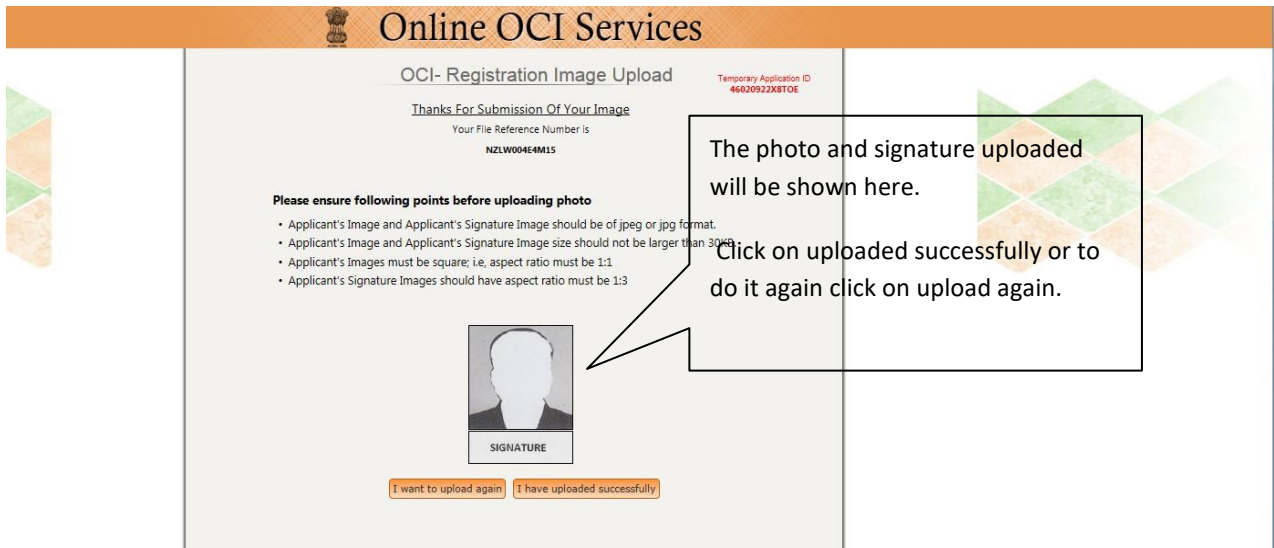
Online OCI Services

OCI- Registration Image Upload

Temporary Application ID
46020922X8TOE

Thanks For Submission Of Your Image
Your File Reference Number is
NZLW004E4M15

Please ensure following points before uploading photo

- Applicant's Image and Applicant's Signature Image should be of jpeg or jpg format.
- Applicant's Image and Applicant's Signature Image size should not be larger than 30KB
- Applicant's Images must be square; i.e, aspect ratio must be 1:1
- Applicant's Signature Images should have aspect ratio must be 1:3

The photo and signature uploaded will be shown here.

Click on uploaded successfully or to do it again click on upload again.

SIGNATURE

I want to upload again

I have uploaded successfully